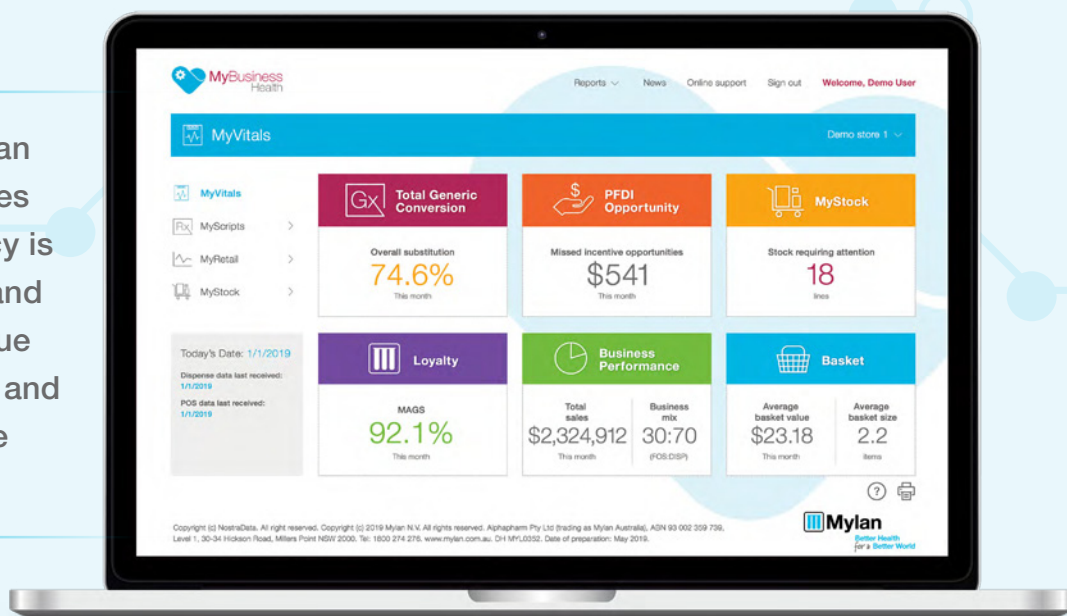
an
es
y is
and
ue
and
e

MyBusiness Health

Reports News Online support Sign out Welcome, Demo User

MyVitals

Demo store 1

MyVitals
MyScripts
MyRetail
MyStock

Today's Date: 1/1/2019
Dispense data last received: 1/1/2019
POS data last received: 1/1/2019

Gx Total Generic Conversion
Overall substitution
74.6%
This month

PFDI Opportunity
Missed incentive opportunities
$541
This month

MyStock
Stock requiring attention
18
lines

Loyalty
MAGS
92.1%
This month

Business Performance
Total sales
$2,324,912
This month
Business mix
30:70
(FOS:DSP)

Basket
Average basket value
$23.18
This month
Average basket size
2.2
items

Copyright (c) NostraData. All right reserved. Copyright (c) 2019 Mylan N.V. All rights reserved. Alphapharm Pty Ltd (trading as Mylan Australia). ABN 93 002 359 739. Level 1, 30-34 Hickson Road, Millers Point NSW 2000. Tel: 1800 274 276. www.mylan.com.au. DH MYL0352. Date of preparation: May 2019.

Mylan
Better Health for a Better World